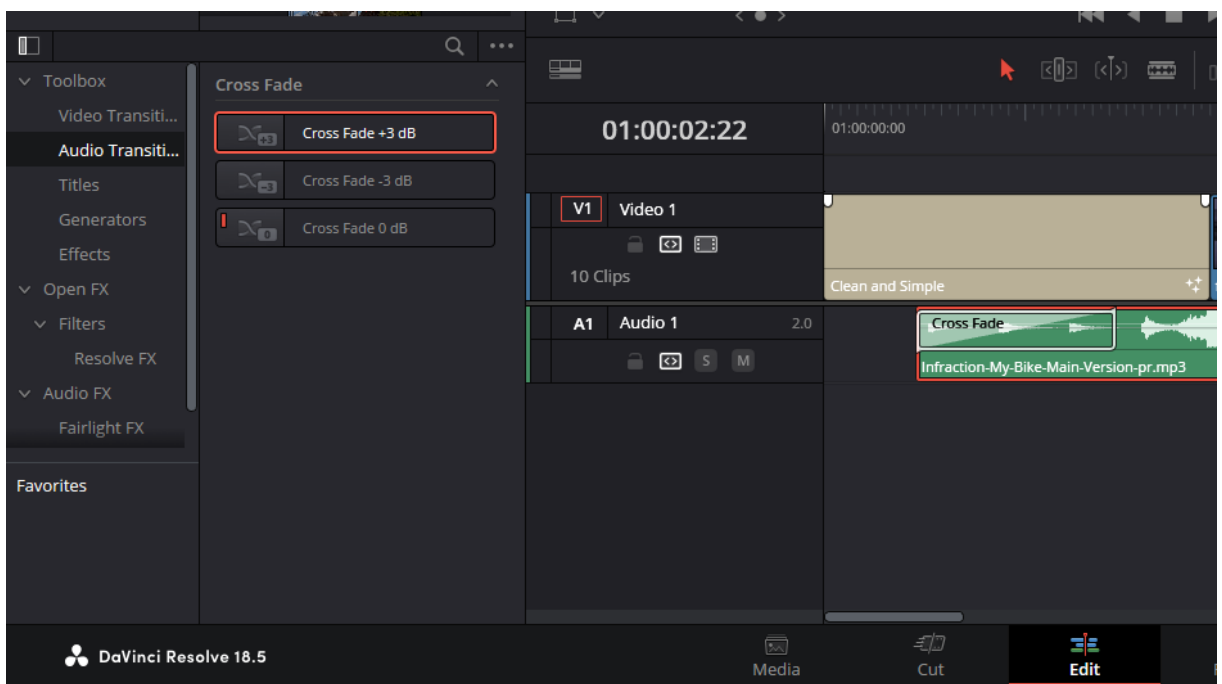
Toolbox
Video Transiti...
Audio Transiti...
Titles
Generators
Effects
Open FX
Filters
Resolve FX
Audio FX
Fairlight FX

Favorites

Cross Fade

+3 Cross Fade +3 dB
-3 Cross Fade -3 dB
0 Cross Fade 0 dB

01:00:02:22

01:00:00:00

V1 Video 1
10 Clips

Clean and Simple

A1 Audio 1 2.0
S M

Cross Fade
Infraction-My-Bike-Main-Version-pr.mp3

DaVinci Resolve 18.5

Media
Cut
Edit